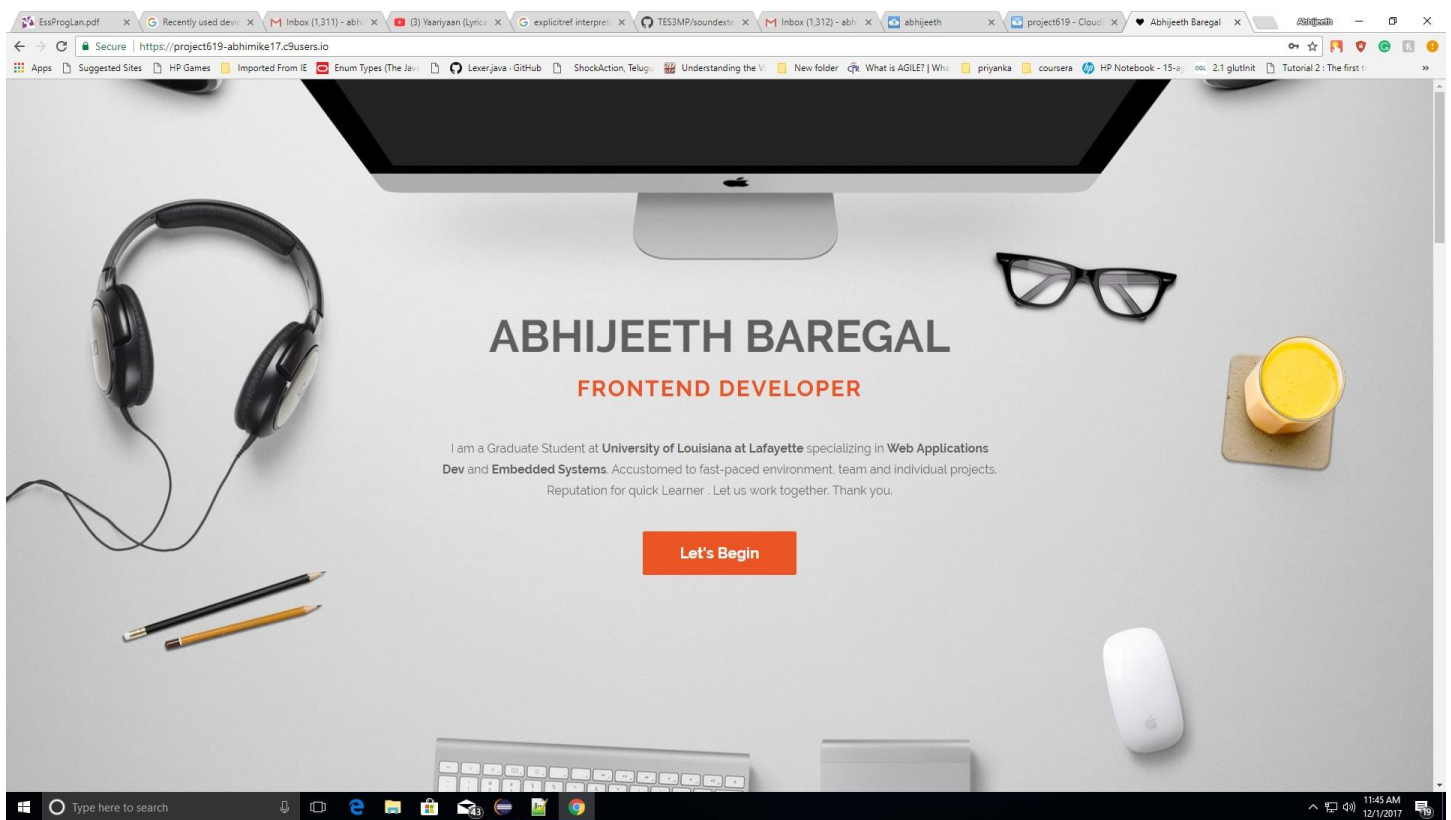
EssProgLan.pdf | Recently used devic | Inbox (1,311) - abh | (3) Yaariyaan (Lyrics | explicitref interpret | TES3MP/soundexte | Inbox (1,312) - abh | abhijeeth | project619 - Cloud | Abhijeeth Baregal

Abhijeeth

Secure | https://project619-abhimike17.c9users.io

Apps | Suggested Sites | HP Games | Imported From IE | Enum Types (The Java | Lexer.java · GitHub | ShockAction, Telugu | Understanding the V | New folder | What is AGILE? | Wha | priyanka | coursera | HP Notebook - 15-a | 2.1 glutInit | Tutorial 2 : The first t

ABHIJEETH BAREGAL

FRONTEND DEVELOPER

I am a Graduate Student at University of Louisiana at Lafayette specializing in Web Applications Dev and Embedded Systems. Accustomed to fast-paced environment, team and individual projects. Reputation for quick Learner . Let us work together. Thank you.

Let's Begin

Type here to search

11:45 AM
12/1/2017

19